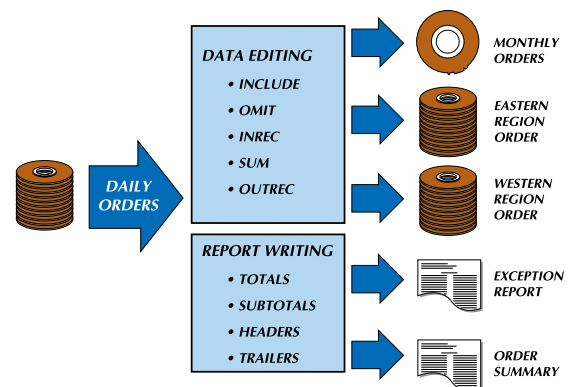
DAILY ORDERS

DATA EDITING
• INCLUDE
• OMIT
• INREC
• SUM
• OUTREC

REPORT WRITING
• TOTALS
• SUBTOTALS
• HEADERS
• TRAILERS

MONTHLY ORDERS

EASTERN REGION ORDER

WESTERN REGION ORDER

EXCEPTION REPORT

ORDER SUMMARY